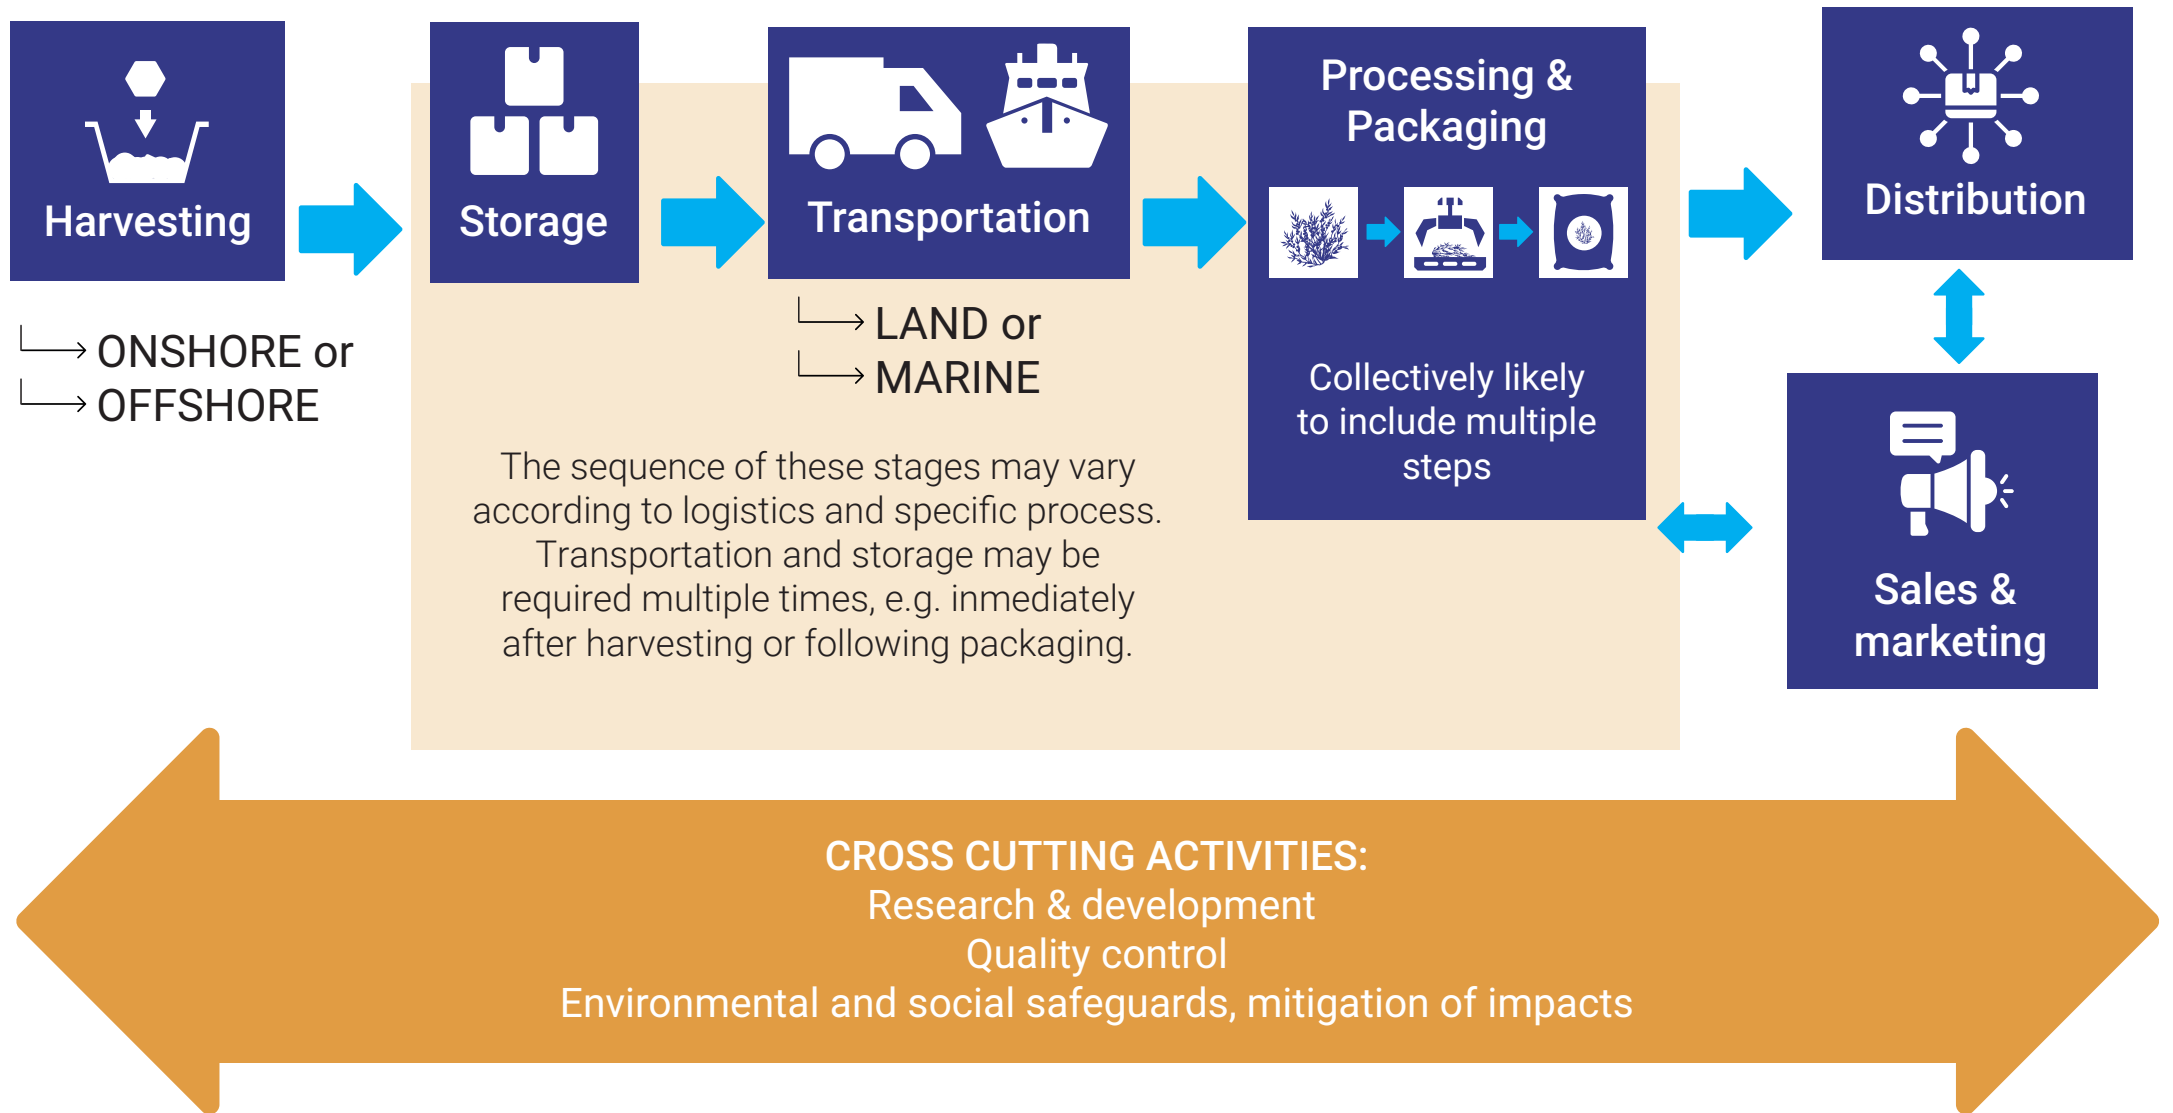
Harvesting

ONSHORE or
OFFSHORE

Storage

Transportation

LAND or
MARINE

Processing & Packaging

Collectively likely to include multiple steps

Distribution

Sales & marketing

The sequence of these stages may vary according to logistics and specific process. Transportation and storage may be required multiple times, e.g. inmediately after harvesting or following packaging.

CROSS CUTTING ACTIVITIES:
Research & development
Quality control
Environmental and social safeguards, mitigation of impacts